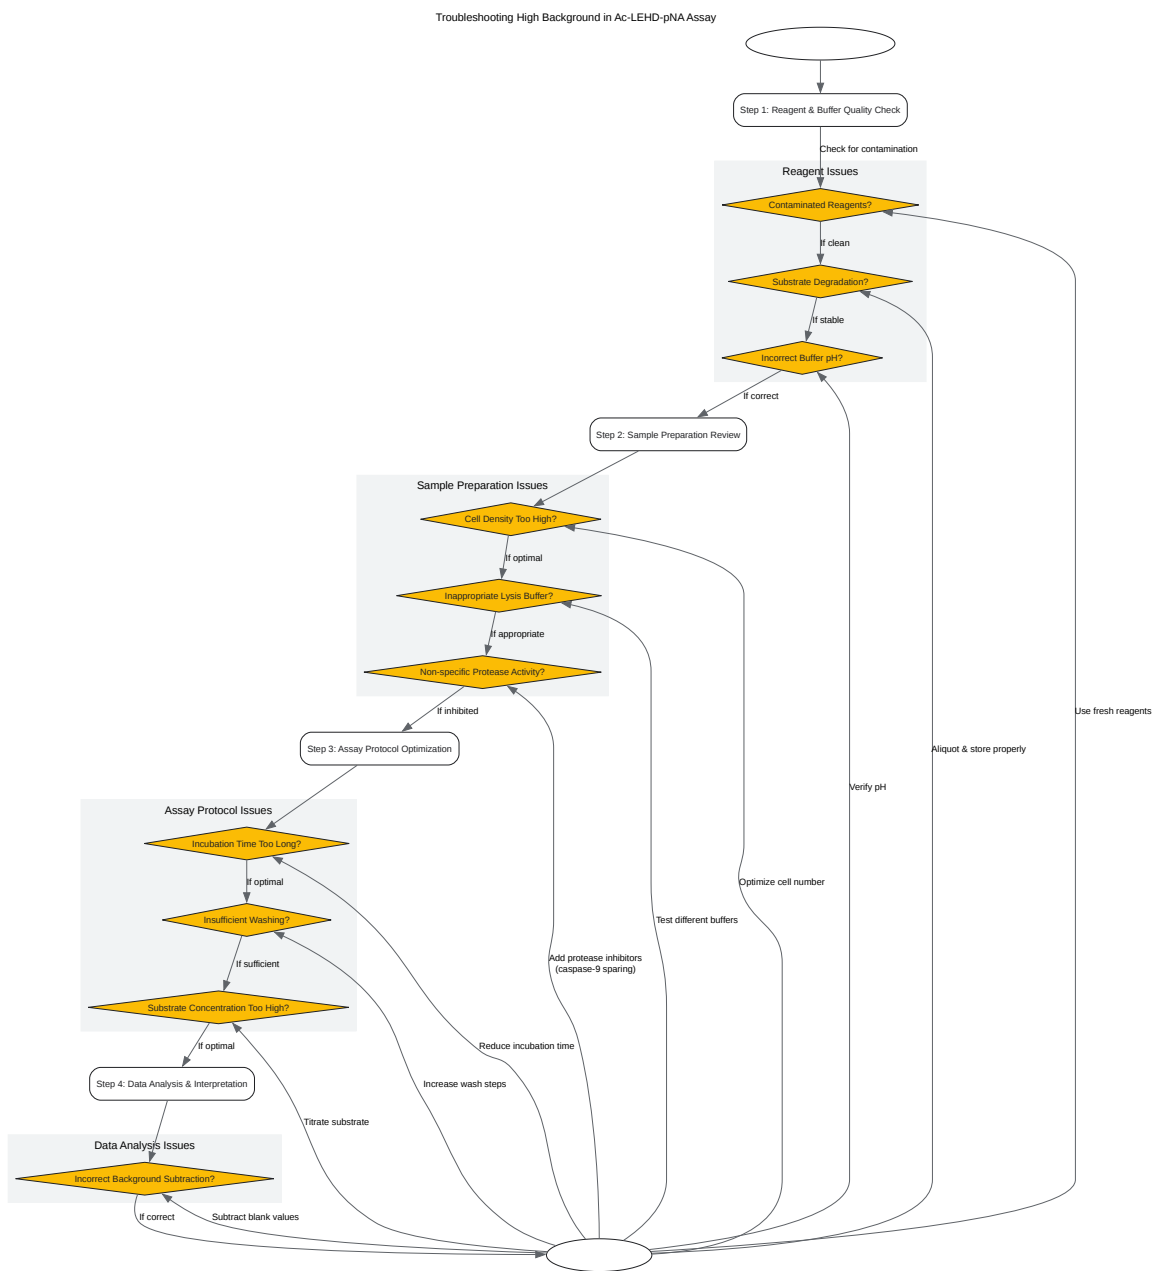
Troubleshooting High Background in Ac-LEHD-pNA Assay

Step 1: Reagent & Buffer Quality Check

Check for contamination

Reagent Issues

Contaminated Reagents?

If clean

Substrate Degradation?

If stable

Incorrect Buffer pH?

If correct

Step 2: Sample Preparation Review

Sample Preparation Issues

Cell Density Too High?

If optimal

Inappropriate Lysis Buffer?

If appropriate

Non-specific Protease Activity?

If inhibited

Step 3: Assay Protocol Optimization

Assay Protocol Issues

Incubation Time Too Long?

If optimal

Insufficient Washing?

If sufficient

Substrate Concentration Too High?

If optimal

Step 4: Data Analysis & Interpretation

Data Analysis Issues

Incorrect Background Subtraction?

If correct

Subtract blank values

Titrate substrate

Increase wash steps

Reduce incubation time

Add protease inhibitors (caspase-9 sparing)

Test different buffers

Optimize cell number

Verify pH

Aliquot & store properly

Use fresh reagents